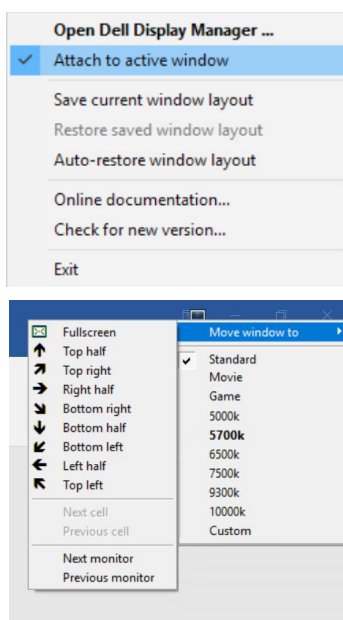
Open Dell Display Manager ...
Attach to active window

Save current window layout
Restore saved window layout
Auto-restore window layout

Online documentation...
Check for new version...

Exit

Fullscreen
Top half
Top right
Right half
Bottom right
Bottom half
Bottom left
Left half
Top left

Next cell
Previous cell

Next monitor
Previous monitor

Move window to

Standard
Movie
Game
5000k
5700k
6500k
7500k
9300k
10000k
Custom